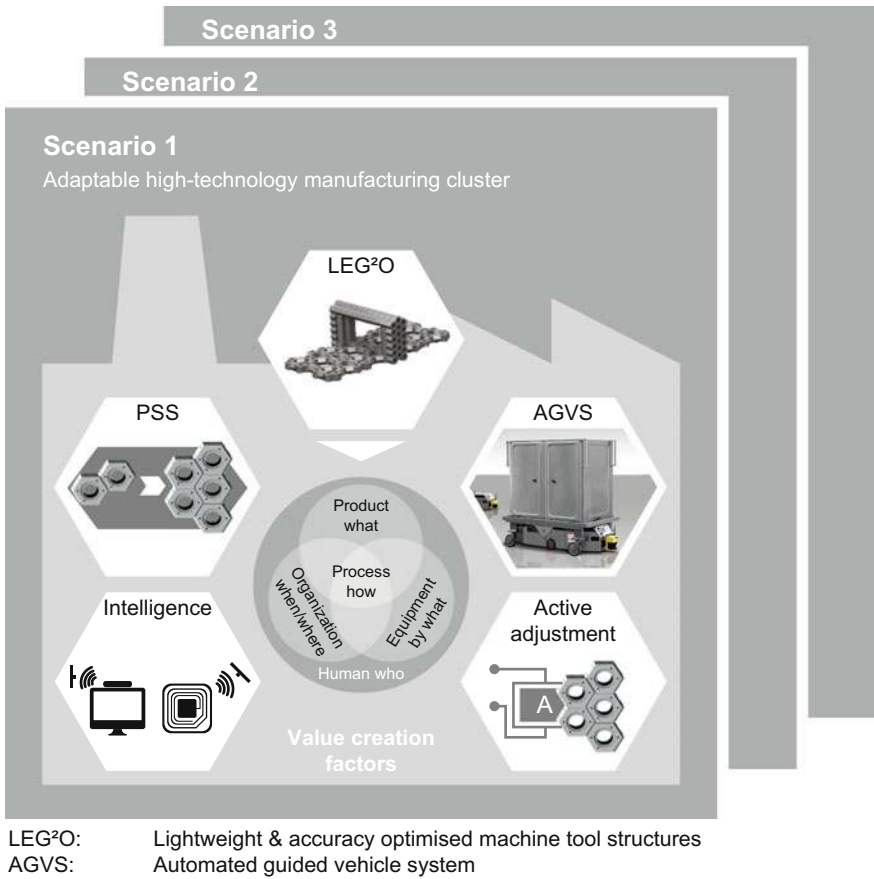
Scenario 3

Scenario 2

Scenario 1
Adaptable high-technology manufacturing cluster

LEG²O

PSS

AGVS

Product what

Process how

Organization when/where

Equipment by what

Human who

Intelligence

Active adjustment

A

Value creation factors

LEG²O: Lightweight & accuracy optimised machine tool structures
AGVS: Automated guided vehicle system